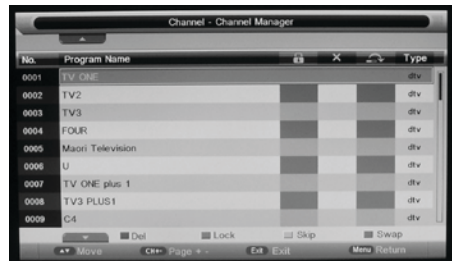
Channel - Channel Manager

| No. | Program Name | | | | Type |
|---|---|---|---|---|---|
| 0001 | TV ONE | | | | dtv |
| 0002 | TV2 | | | | dtv |
| 0003 | TV3 | | | | dtv |
| 0004 | FOUR | | | | dtv |
| 0005 | Maori Television | | | | dtv |
| 0006 | U | | | | dtv |
| 0007 | TV ONE plus 1 | | | | dtv |
| 0008 | TV3 PLUS1 | | | | dtv |
| 0009 | C4 | | | | dtv |

Del Lock Skip Swap

Move CH+- Page + - Exit Exit Menu Return